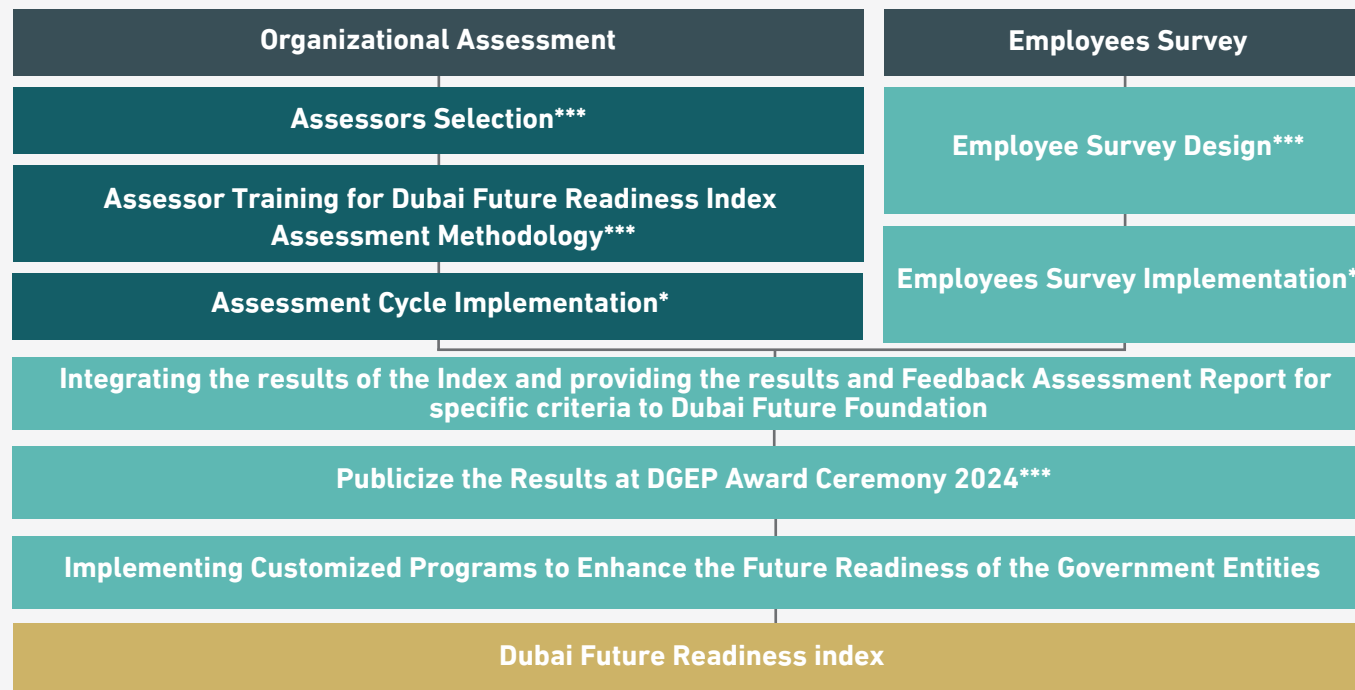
Organizational Assessment

Assessors Selection***

Assessor Training for Dubai Future Readiness Index Assessment Methodology***

Assessment Cycle Implementation*

Employees Survey

Employee Survey Design***

Employees Survey Implementation*

Integrating the results of the Index and providing the results and Feedback Assessment Report for specific criteria to Dubai Future Foundation

Publicize the Results at DGEP Award Ceremony 2024***

Implementing Customized Programs to Enhance the Future Readiness of the Government Entities

Dubai Future Readiness index